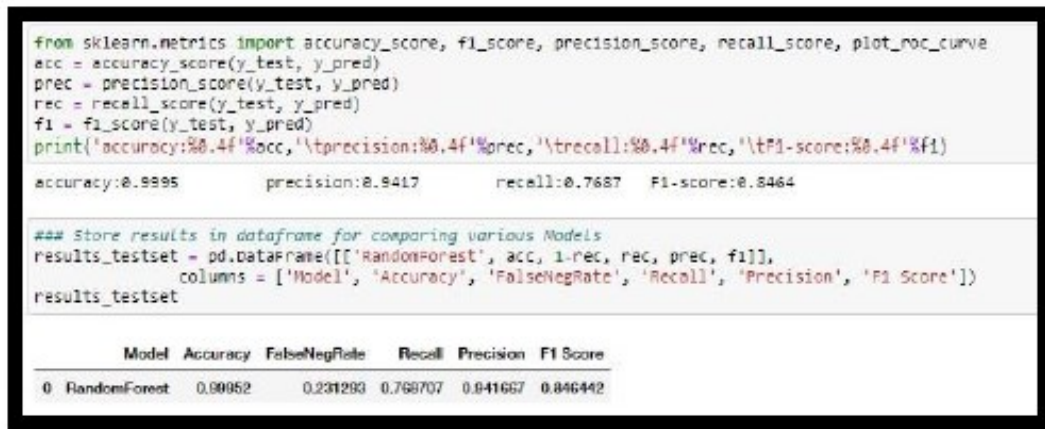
from sklearn.metrics import accuracy_score, f1_score, precision_score, recall_score, plot_roc_curve
acc = accuracy_score(y_test, y_pred)
prec = precision_score(y_test, y_pred)
rec = recall_score(y_test, y_pred)
f1 = f1_score(y_test, y_pred)
print('accuracy:%0.4f'%acc,'\tprecision:%0.4f'%prec,'\trecall:%0.4f'%rec,'\tF1-score:%0.4f'%f1)

accuracy:0.9995 precision:0.9417 recall:0.7687 F1-score:0.8464

### Store results in dataframe for comparing various Models
results_testset = pd.DataFrame([['RandomForest', acc, 1-rec, rec, prec, f1]],
columns = ['Model', 'Accuracy', 'FalseNegRate', 'Recall', 'Precision', 'F1 Score'])
results_testset

| | Model | Accuracy | FalseNegRate | Recall | Precision | F1 Score |
|---|---|---|---|---|---|---|
| 0 | RandomForest | 0.99952 | 0.231293 | 0.768707 | 0.941667 | 0.846442 |